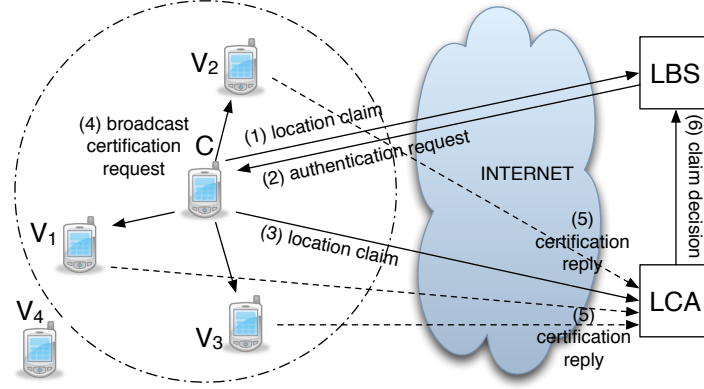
$V_2$

LBS

(4) broadcast certification request

(1) location claim

(2) authentication request

C

INTERNET

(6) claim decision

$V_1$

(3) location claim

(5) certification reply

LCA

$V_4$

$V_3$

(5) certification reply